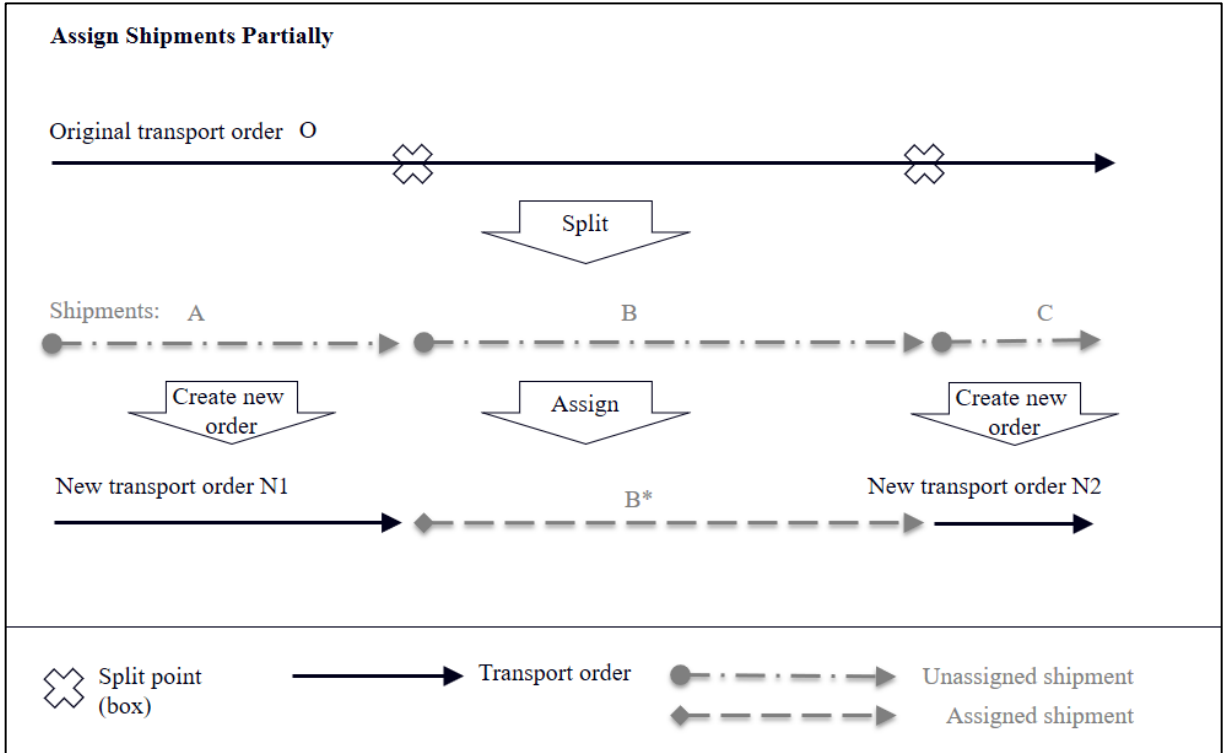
**Assign Shipments Partially**

Original transport order O

Split

Shipments: A

B

C

Create new order

Assign

Create new order

New transport order N1

B*

New transport order N2

Split point (box)

Transport order

Unassigned shipment

Assigned shipment